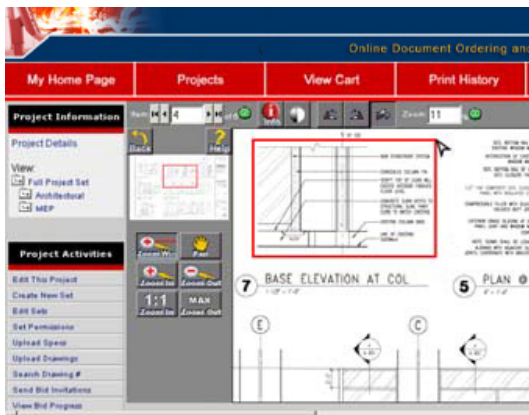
Online Document Ordering an

My Home Page

Projects

View Cart

Print History

Project Information

Project Details

View:

Full Project Set

Architectural

MEP

Project Activities

Edit This Project

Create New Set

Edit Sets

Set Permissions

Upload Specs

Upload Drawings

Search Drawing #

Send Bid Invitations

View Bid Progress

Item 4 of 6

Info

Zoom 11

Back

Help

Zoom Win

Pan

Zoom In

Zoom Out

1:1

MAX

Zoom In

Zoom Out

7 BASE ELEVATION AT COL

5 PLAN

E

C